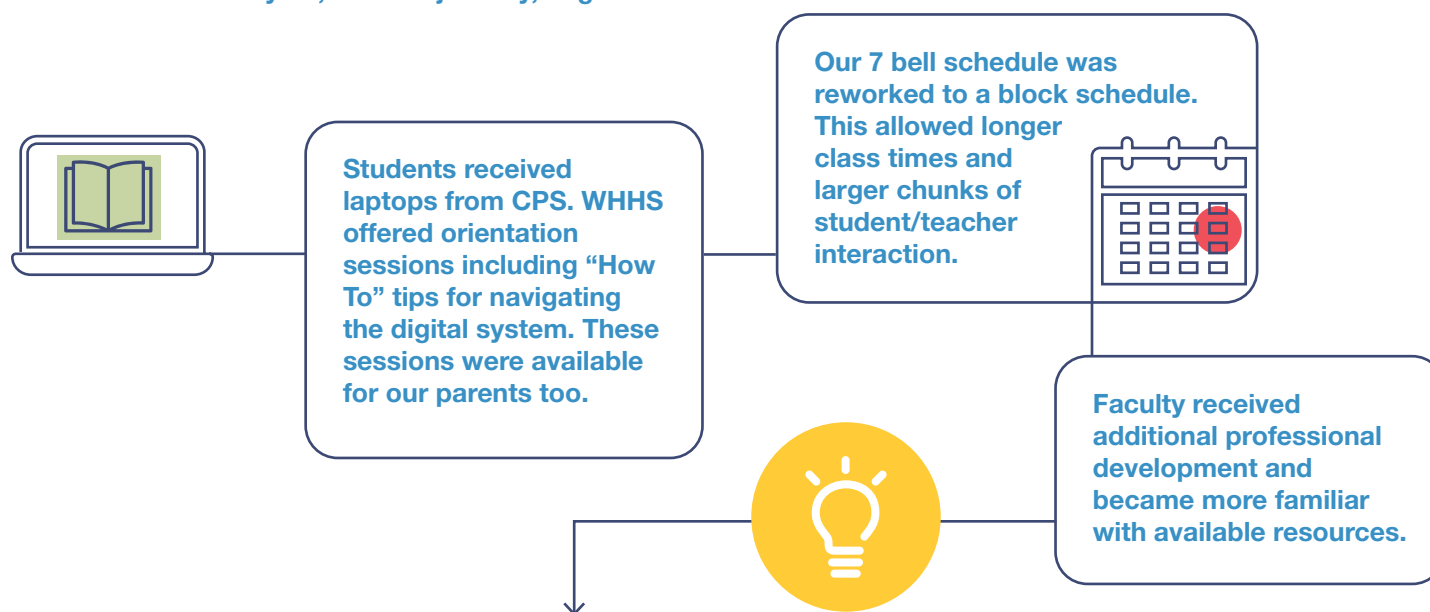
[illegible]

Students received laptops from CPS. WHHS offered orientation sessions including “How To” tips for navigating the digital system. These sessions were available for our parents too.

Our 7 bell schedule was reworked to a block schedule. This allowed longer class times and larger chunks of student/teacher interaction.

Faculty received additional professional development and became more familiar with available resources.